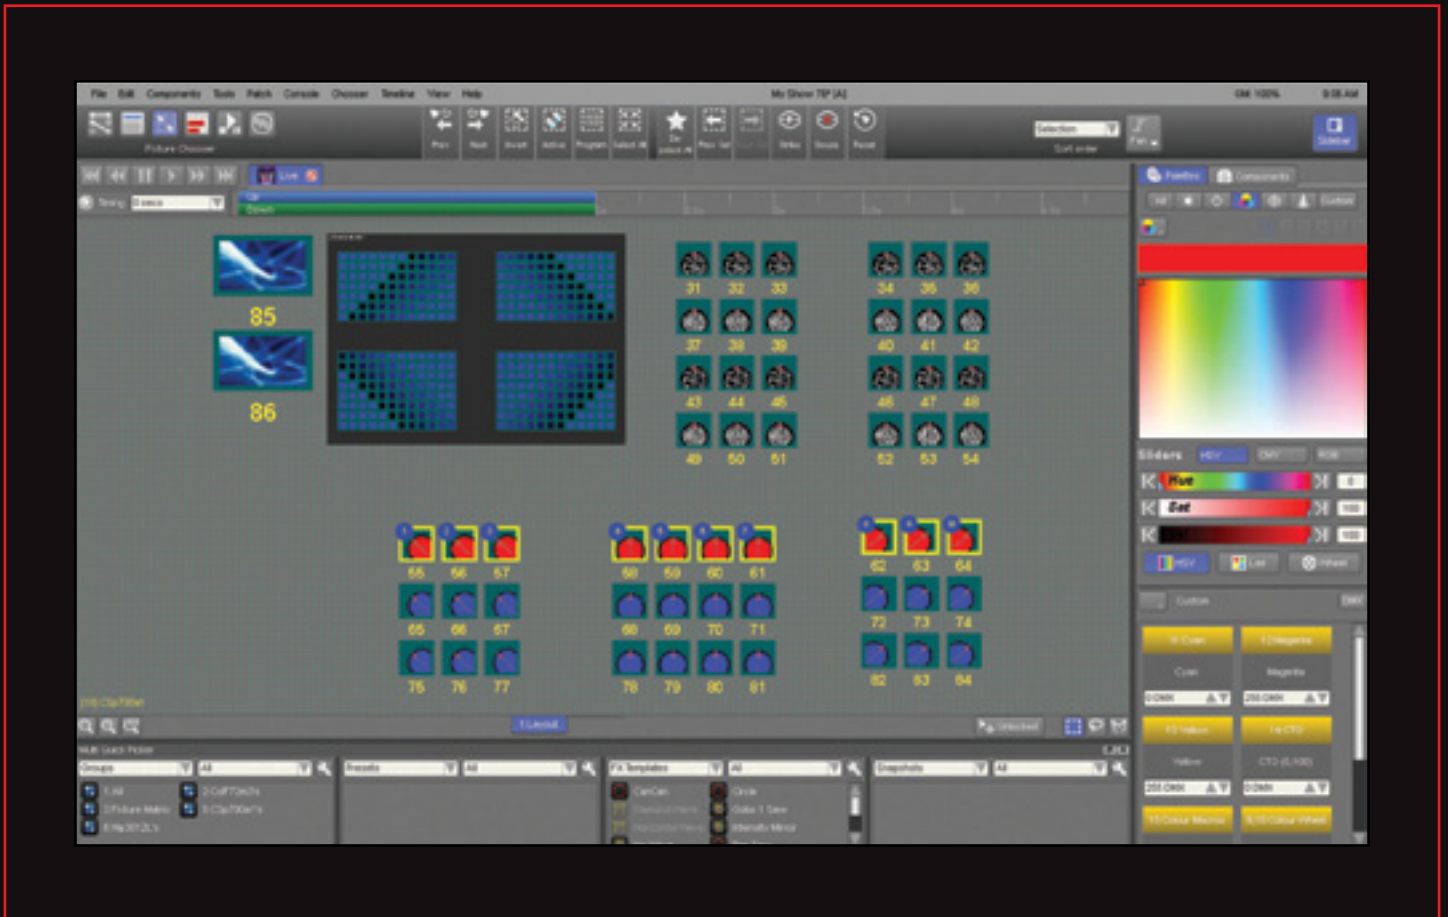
File Edit Components Tools Patch Console Chooser Timeline View Help

My Show TIP [A]

GM: 100%

9:08 AM

Fixture Chooser

Prev Next Invert Active Program Select All De-select All Prev Set Strike Snuck Reset

Selection

Sort order

Sidebar

Live

Timing 0 secs

Up

Down

85

86

31 32 33 34 35 36

37 38 39 40 41 42

43 44 45 46 47 48

49 50 51 52 53 54

55 56 57 58 59 60 61 62 63 64

65 66 67 68 69 70 71 72 73 74

75 76 77 78 79 80 81 82 83 84

1 Layout

Unlocked

Multi Quick Picker

Groups All

Presets All

Fix Templates All

Snapshots All

1 All

2 CoF?

3 Fixture Matrix

5 CSp?

6 Mp30?

CanCan

Circle

Color 1 Sew

Intensity Mirror

Palettes

Components

Custom

Sliders

HSV

CMY

RGB

Hue

Sat

0

100

100

HSV

List

Wheel

Custom

11 Cyan

12 Magenta

Cyan

Magenta

0 DMX

255 DMX

13 Yellow

14 CTO

Yellow

CTO (0,100)

255 DMX

0 DMX

15 Colour Macros

16 Colour Wheel